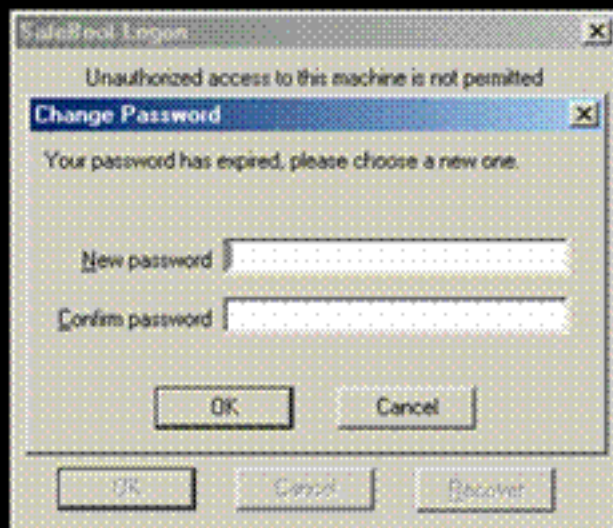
SafeBoot Logon

Unauthorized access to this machine is not permitted

Change Password

Your password has expired, please choose a new one.

New password

Confirm password

OK

Cancel

OK

Cancel

Recover